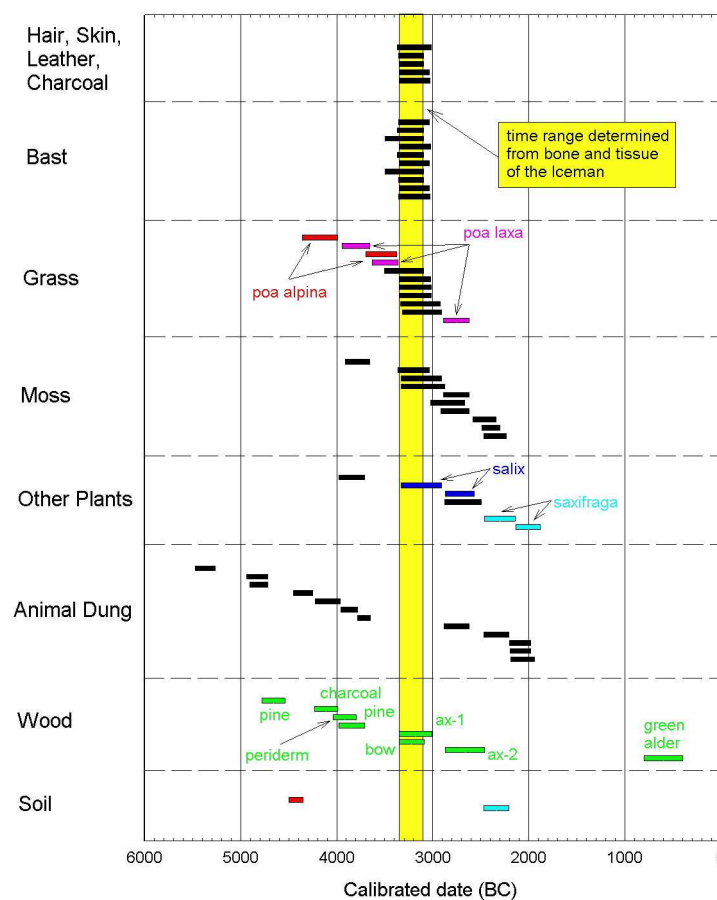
Hair, Skin, Leather, Charcoal

Bast

time range determined from bone and tissue of the Iceman

Grass

poa laxa

poa alpina

Moss

Other Plants

salix

saxifraga

Animal Dung

Wood

charcoal

pine

pine

periderm

ax-1

bow

ax-2

green alder

Soil

6000 5000 4000 3000 2000 1000

Calibrated date (BC)